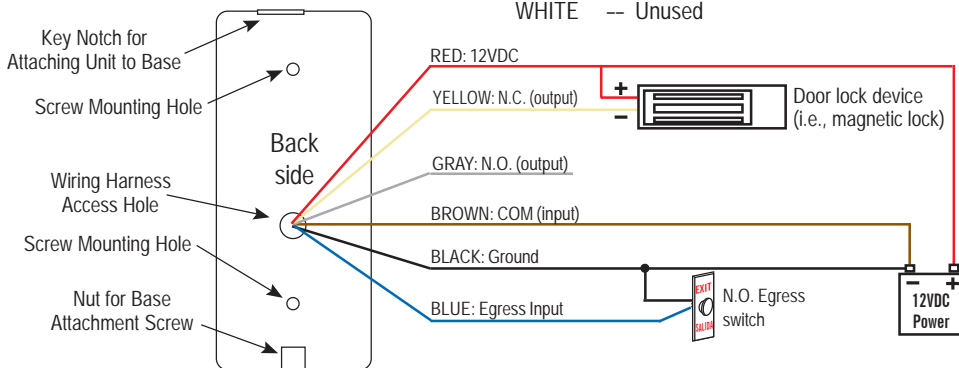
WHITE -- Unused

Key Notch for Attaching Unit to Base

Screw Mounting Hole

Back side

Wiring Harness Access Hole

Screw Mounting Hole

Nut for Base Attachment Screw

RED: 12VDC

YELLOW: N.C. (output)

+

−

Door lock device (i.e., magnetic lock)

GRAY: N.O. (output)

BROWN: COM (input)

BLACK: Ground

BLUE: Egress Input

EXIT

SALIDA

N.O. Egress switch

−

+

12VDC Power